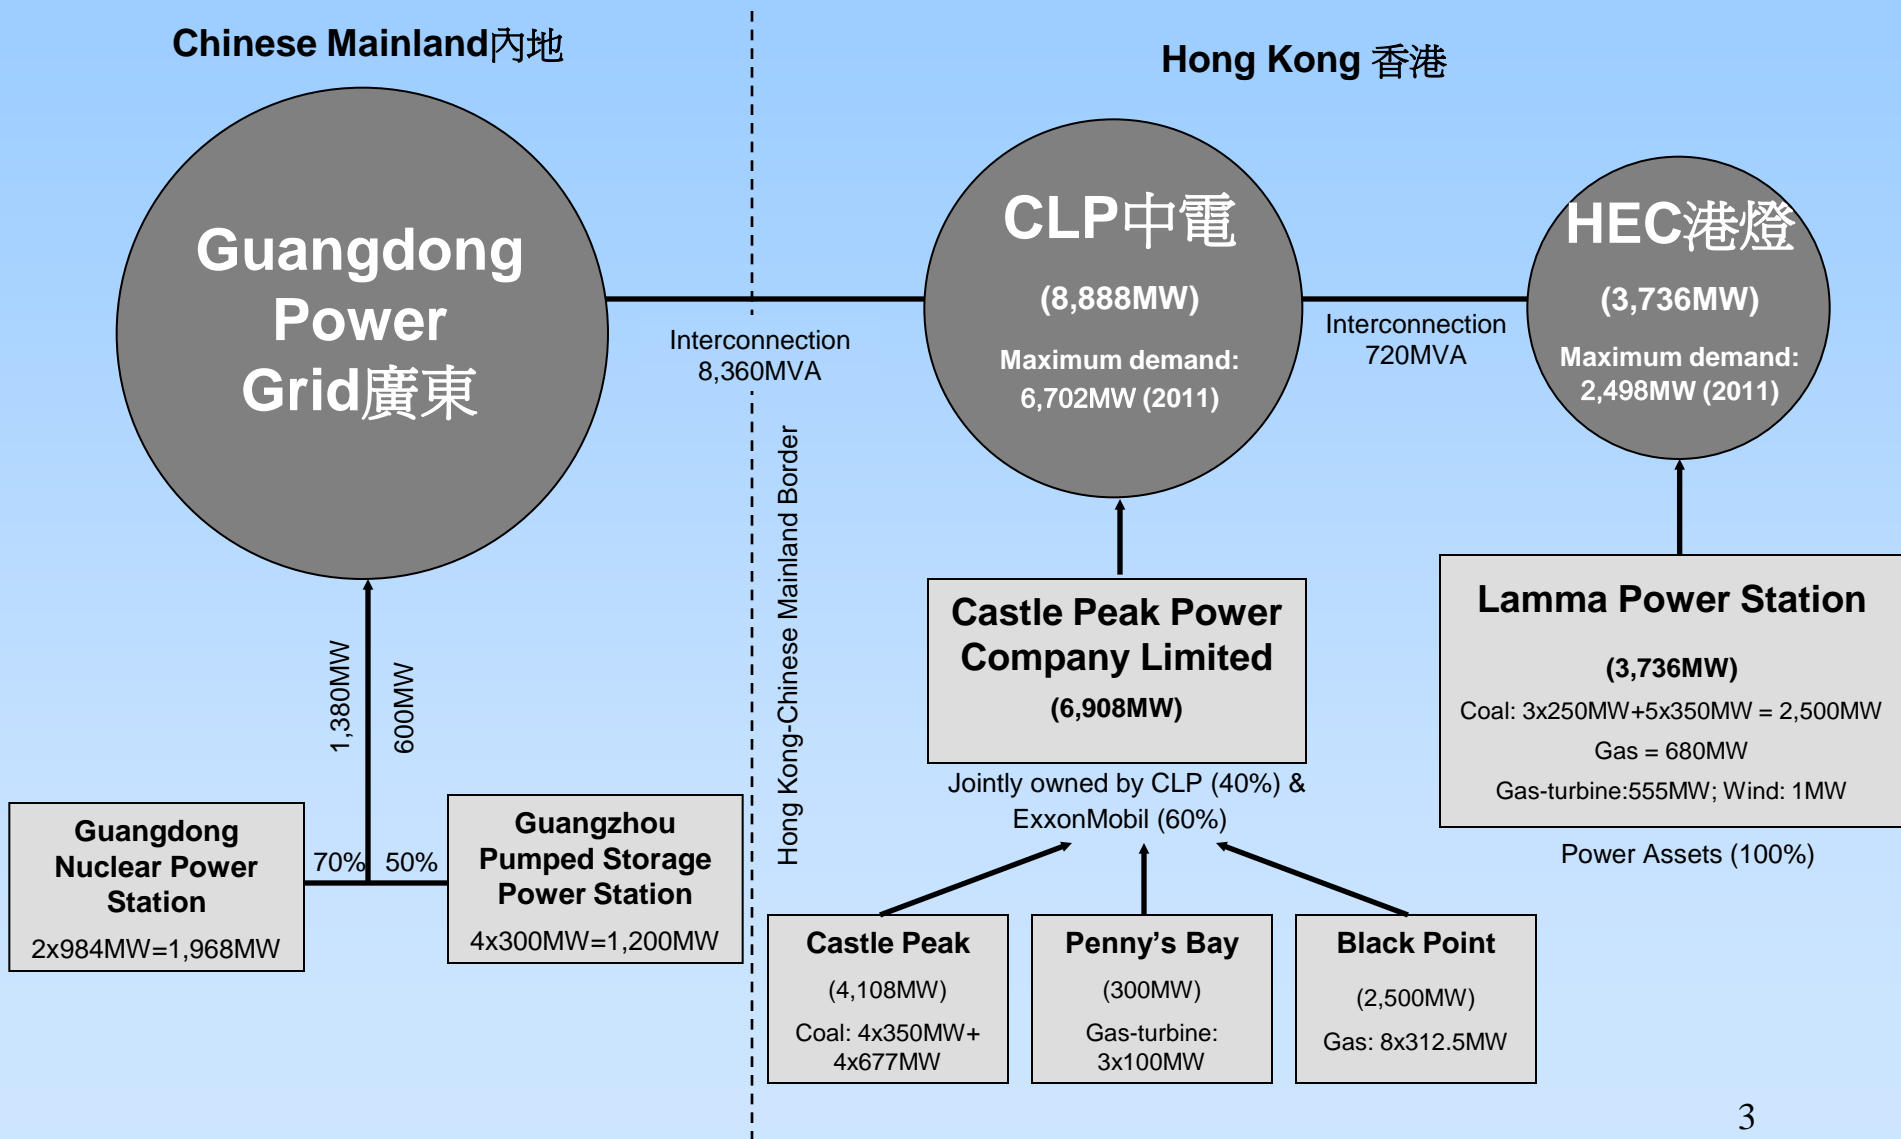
Chinese Mainland內地

Hong Kong 香港

Guangdong Power Grid廣東

Interconnection 8,360MVA

CLP中電

(8,888MW)

Maximum demand: 6,702MW (2011)

Interconnection 720MVA

HEC港燈

(3,736MW)

Maximum demand: 2,498MW (2011)

Hong Kong-Chinese Mainland Border

1,380MW

600MW

70%

50%

Guangdong Nuclear Power Station

2x984MW=1,968MW

Guangzhou Pumped Storage Power Station

4x300MW=1,200MW

Castle Peak Power Company Limited

(6,908MW)

Jointly owned by CLP (40%) & ExxonMobil (60%)

Lamma Power Station

(3,736MW)

Coal: 3x250MW+5x350MW = 2,500MW

Gas = 680MW

Gas-turbine:555MW; Wind: 1MW

Power Assets (100%)

Castle Peak

(4,108MW)

Coal: 4x350MW+ 4x677MW

Penny's Bay

(300MW)

Gas-turbine: 3x100MW

Black Point

(2,500MW)

Gas: 8x312.5MW

3